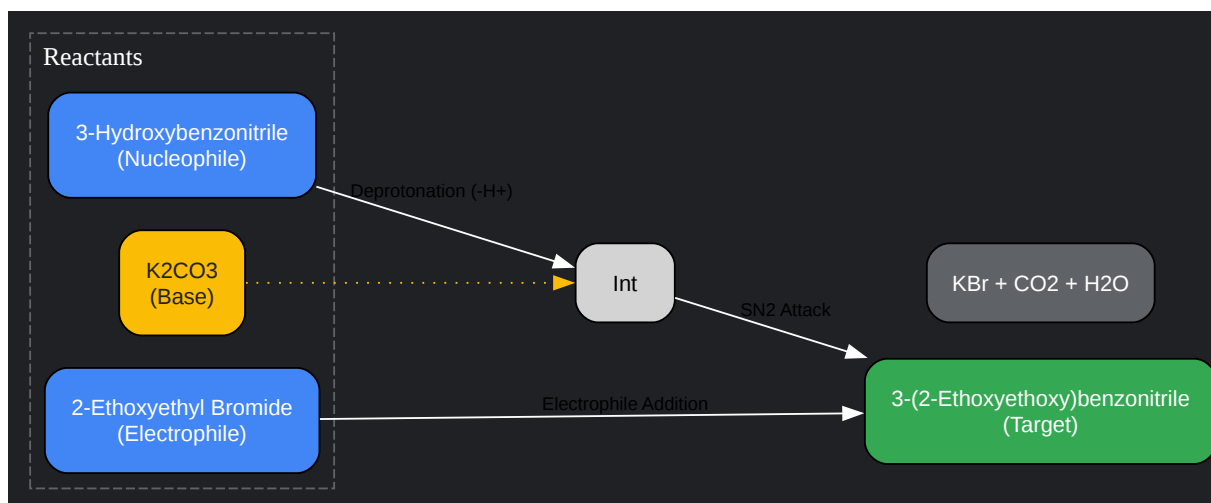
Reactants

3-Hydroxybenzonitrile
(Nucleophile)

K2CO3
(Base)

2-Ethoxyethyl Bromide
(Electrophile)

Deprotonation (-H+)

Int

SN2 Attack

Electrophile Addition

KBr + CO2 + H2O

3-(2-Ethoxyethoxy)benzonitrile
(Target)